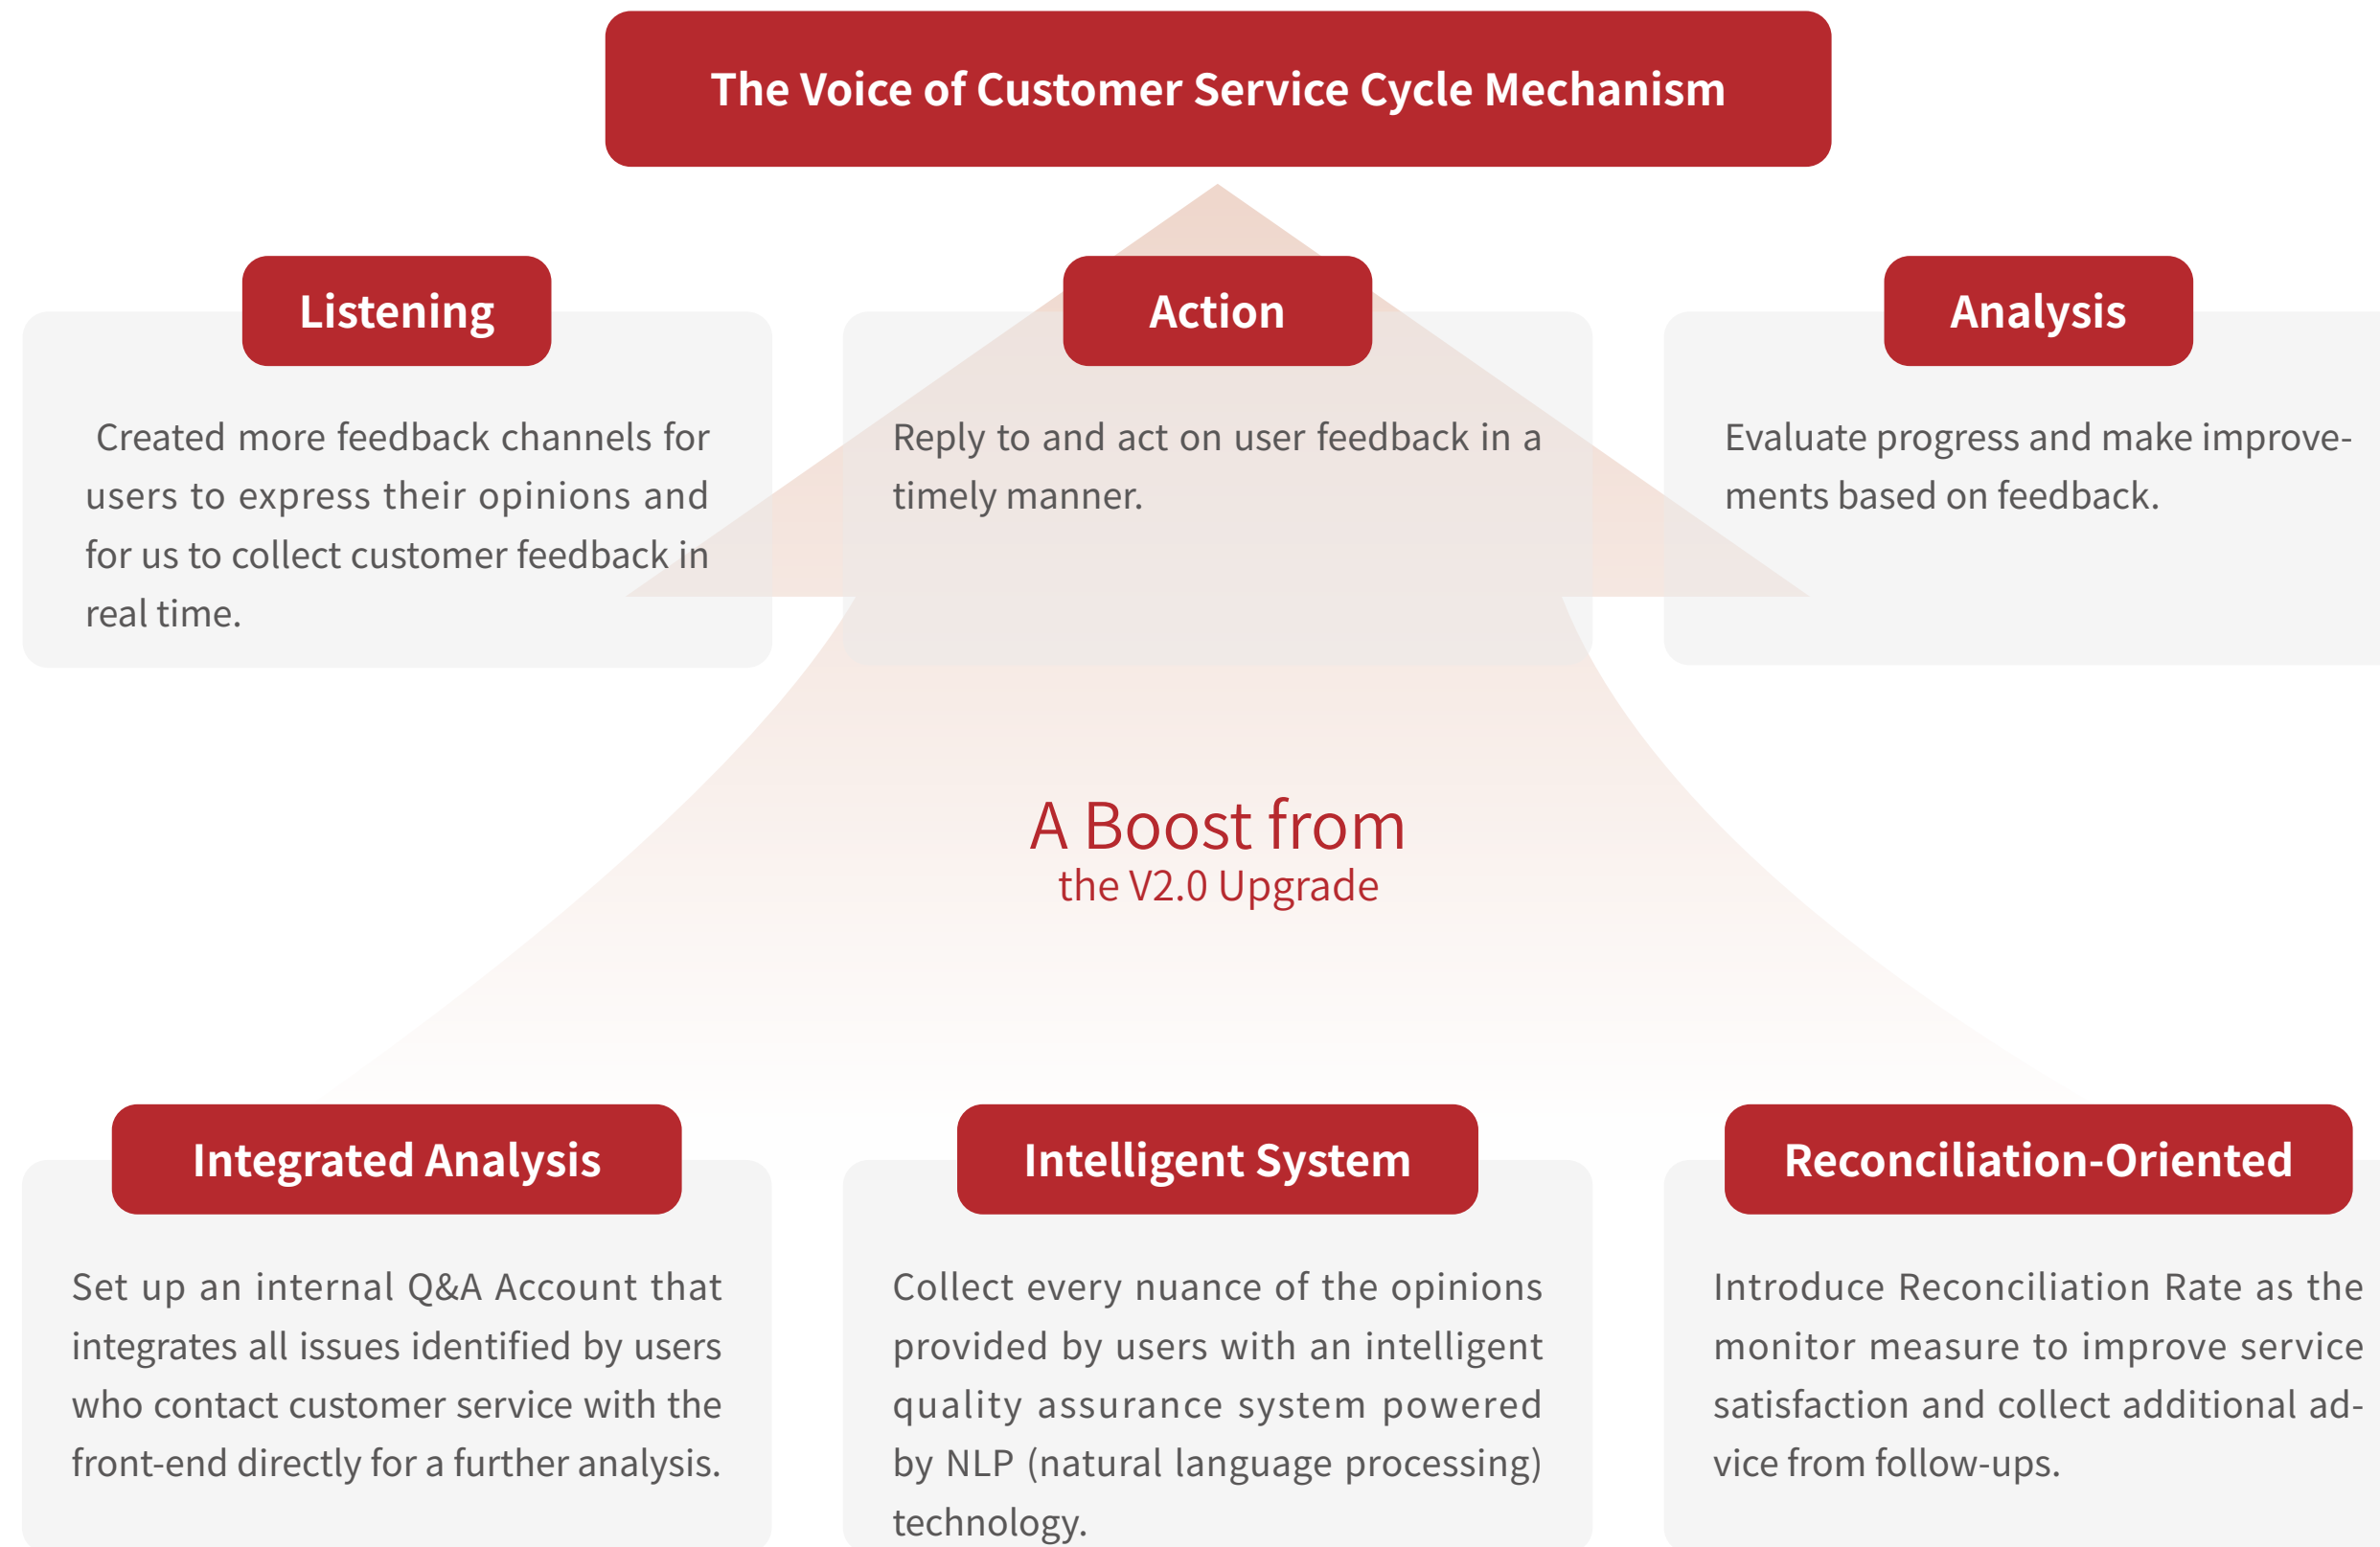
The Voice of Customer Service Cycle Mechanism

Listening

Created more feedback channels for users to express their opinions and for us to collect customer feedback in real time.

Action

Reply to and act on user feedback in a timely manner.

Analysis

Evaluate progress and make improvements based on feedback.

A Boost from
the V2.0 Upgrade

Integrated Analysis

Set up an internal Q&A Account that integrates all issues identified by users who contact customer service with the front-end directly for a further analysis.

Intelligent System

Collect every nuance of the opinions provided by users with an intelligent quality assurance system powered by NLP (natural language processing) technology.

Reconciliation-Oriented

Introduce Reconciliation Rate as the monitor measure to improve service satisfaction and collect additional advice from follow-ups.